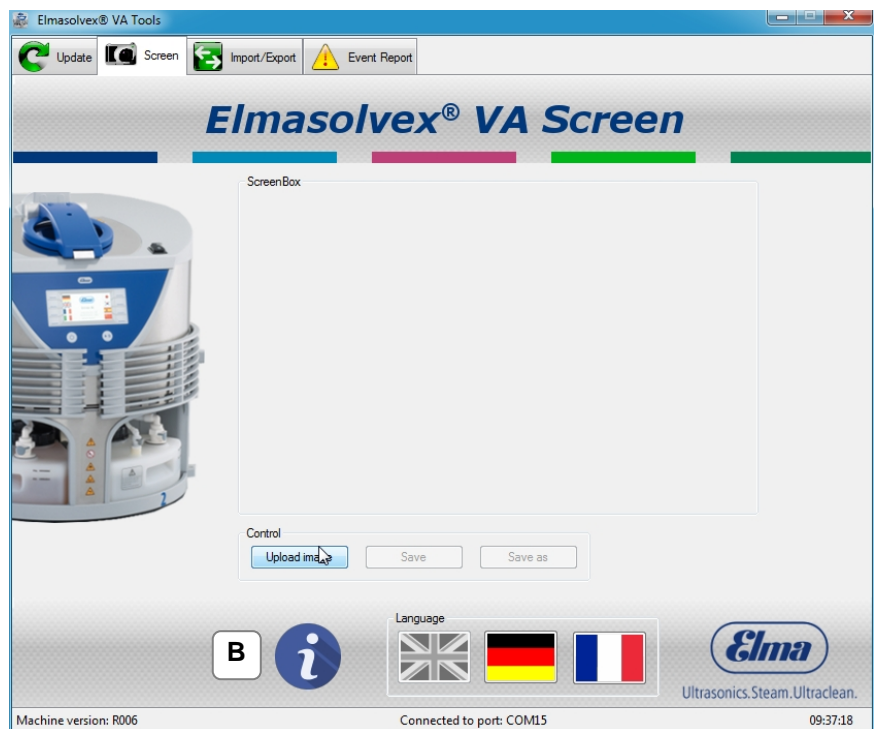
Elmasolvex® VA Tools

Update
Screen
Import/Export
Event Report

Elmasolvex® VA Screen

ScreenBox

Control
Upload ima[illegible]
Save
Save as

Language

B

Elma
Ultrasonics.Steam.Ultraclean.

Machine version: R006
Connected to port: COM15
09:37:18